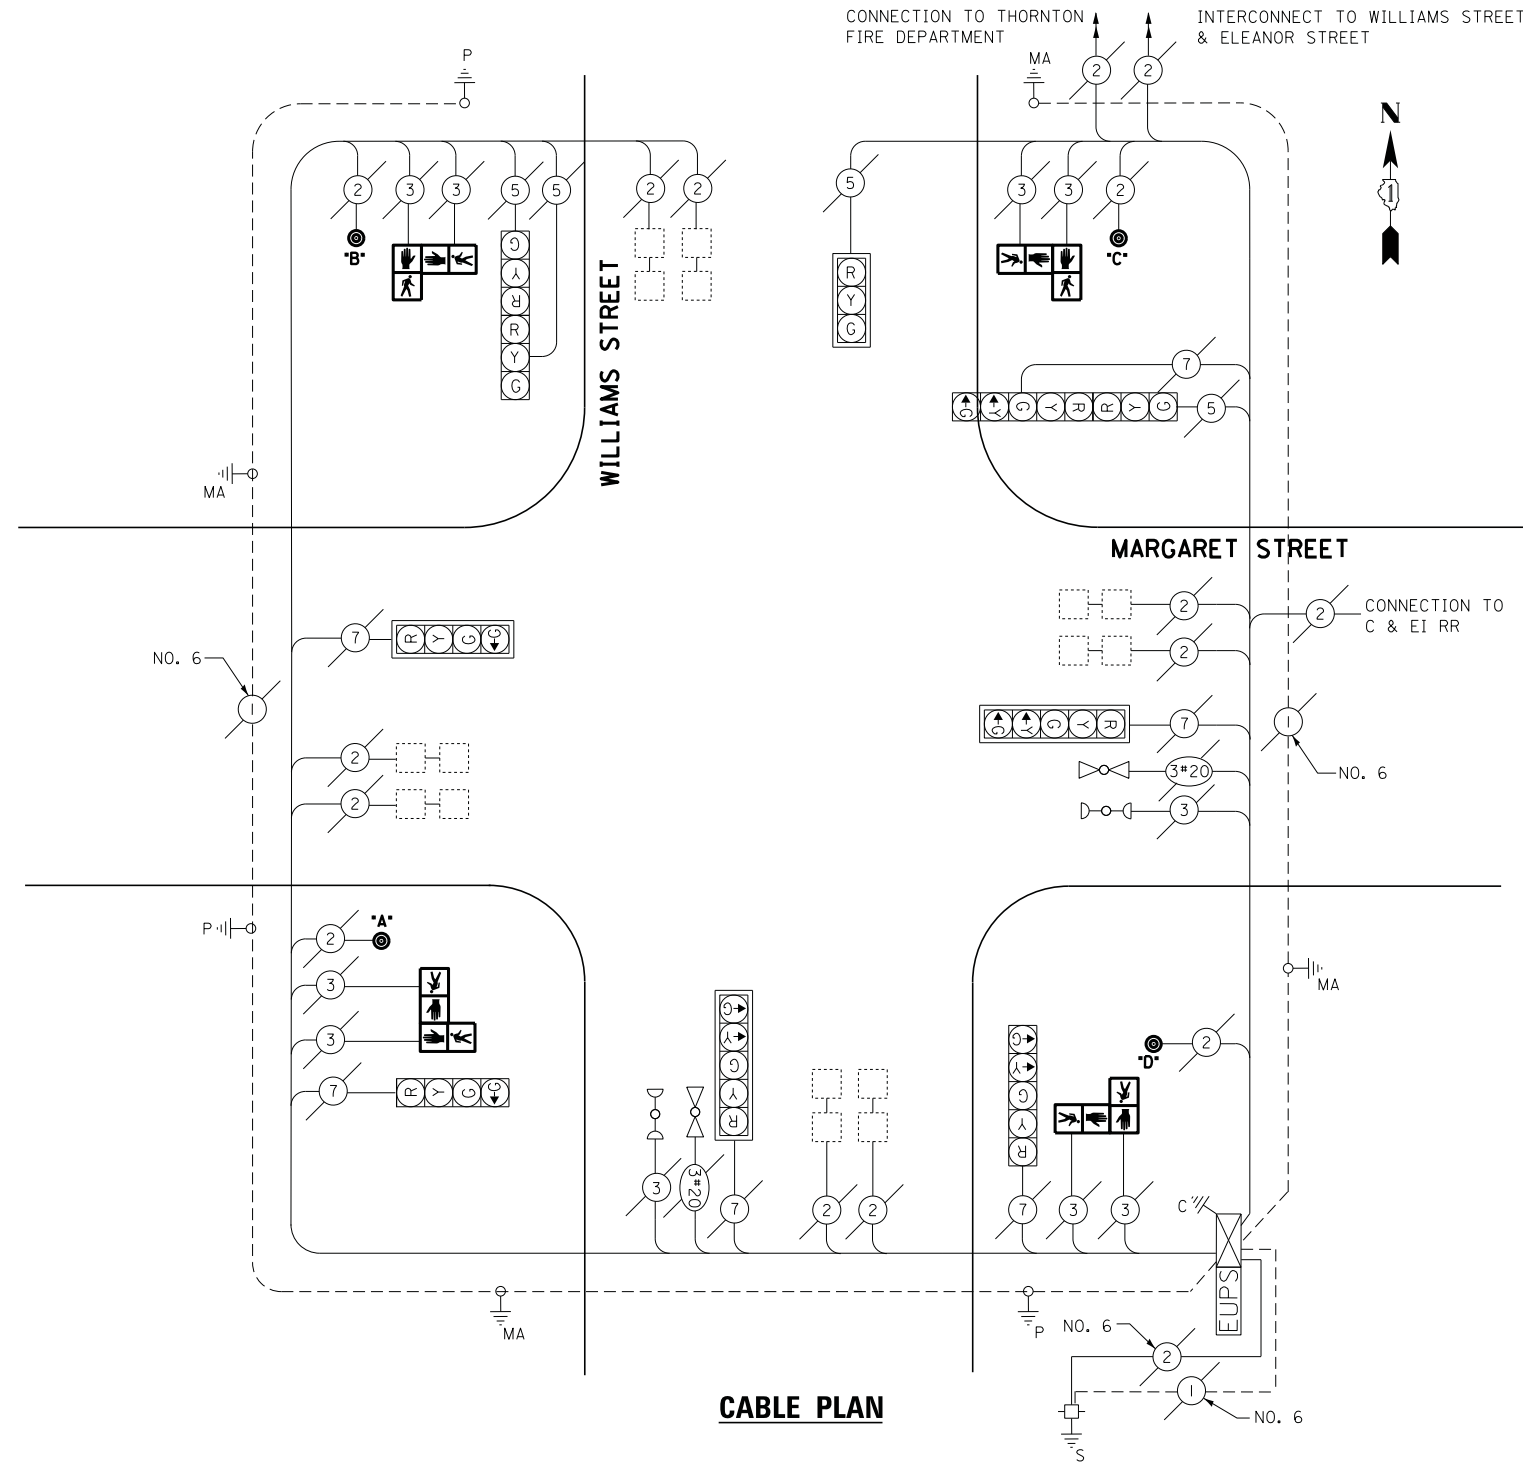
CONNECTION TO THORNTON FIRE DEPARTMENT

INTERCONNECT TO WILLIAMS STREET & ELEANOR STREET

P

MA

N

1

2 2

2 3 3 5 5 2 2

5

3 3 2

"B"

"C"

G Y R R Y G

R Y G

WILLIAMS STREET

7

G Y G Y R R Y G 5

MA

MARGARET STREET

2

2

2

CONNECTION TO C & EI RR

7

R Y G G

NO. 6

1

G Y G Y R 7

1

NO. 6

3#20

2

2

3

P

2

"A"

MA

3

3

7

R Y G G

2

"D"

G Y G Y R

G Y G Y R

3 3#20 7 2 2 7 3 3

C

EUPS

MA

P

NO. 6

2

1

NO. 6

S

CABLE PLAN